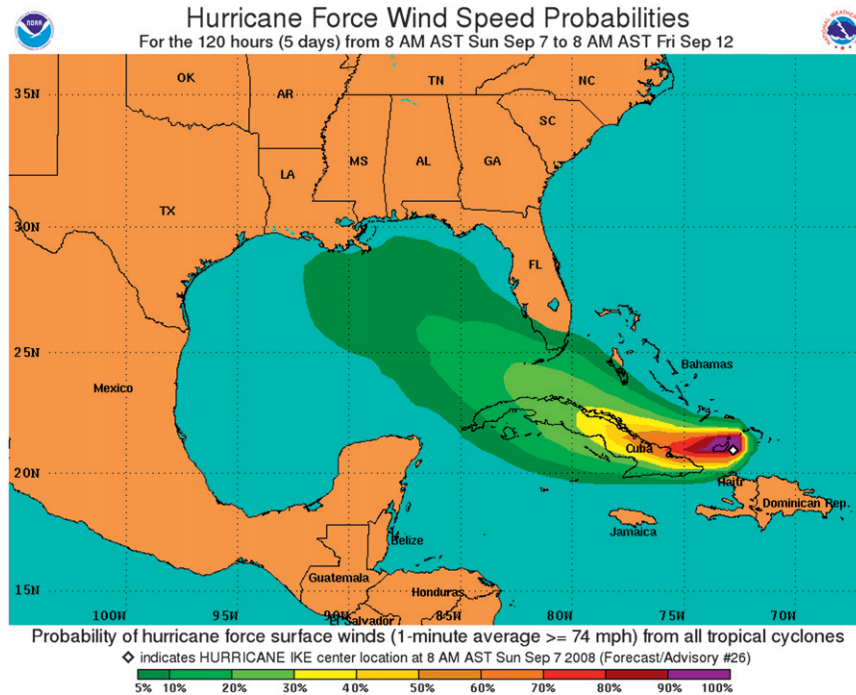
NOAA

Hurricane Force Wind Speed Probabilities

For the 120 hours (5 days) from 8 AM AST Sun Sep 7 to 8 AM AST Fri Sep 12

NATIONAL WEATHER SERVICE

35N

30N

25N

20N

15N

OK

AR

TN

NC

SC

MS

AL

GA

LA

TX

FL

Mexico

Bahamas

Cuba

Haiti

Dominican Rep.

Jamaica

Belize

Guatemala

Honduras

El Salvador

100W

95W

90W

85W

80W

75W

70W

Probability of hurricane force surface winds (1-minute average >= 74 mph) from all tropical cyclones

◇ indicates HURRICANE IKE center location at 8 AM AST Sun Sep 7 2008 (Forecast/Advisory #26)

5% 10% 20% 30% 40% 50% 60% 70% 80% 90% 100%